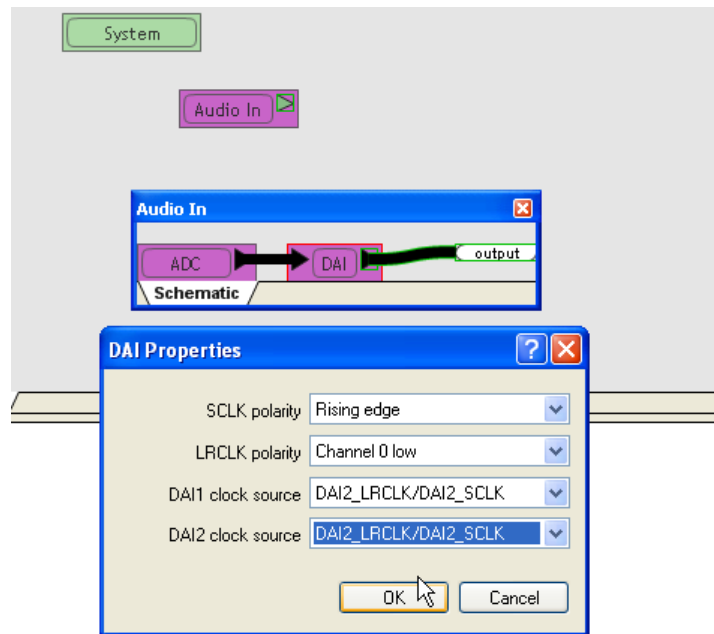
System

Audio In

Audio In

ADC

DAI

output

Schematic

DAI Properties

?

SCLK polarity Rising edge

LRCLK polarity Channel 0 low

DAI1 clock source DAI2_LRCLK/DAI2_SCLK

DAI2 clock source DAI2_LRCLK/DAI2_SCLK

OK

Cancel